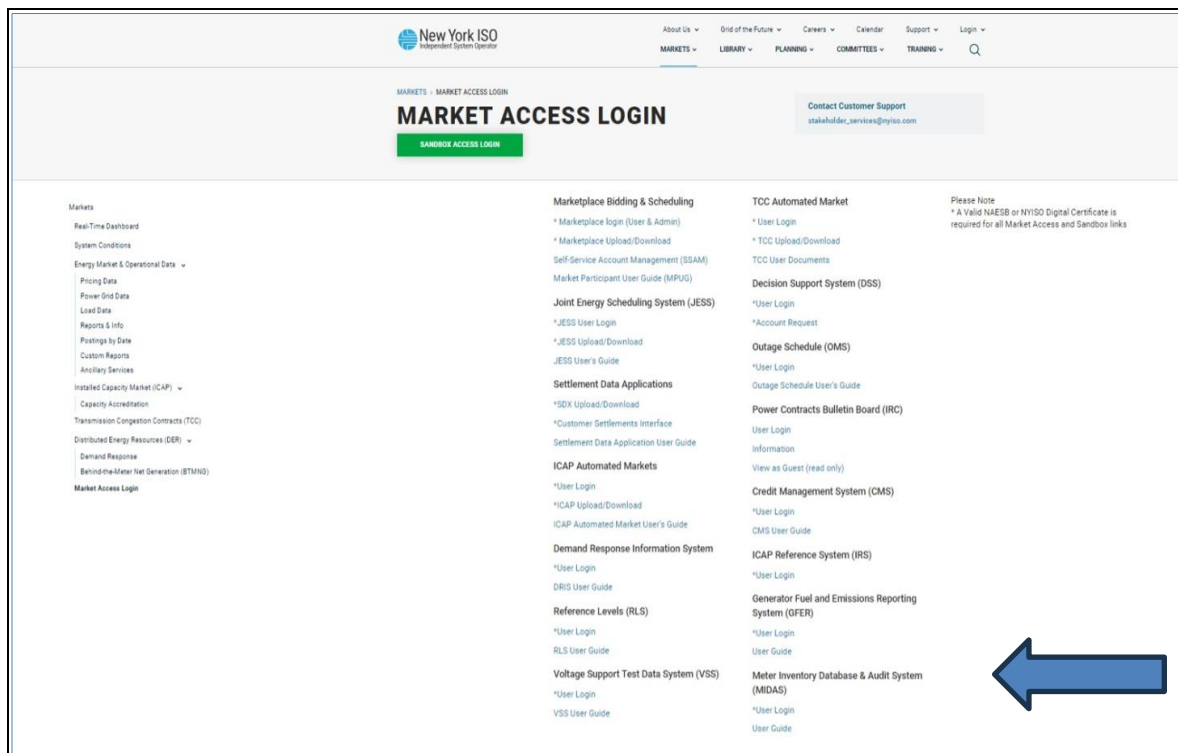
New York ISO
Independent System Operator

About Us ⌄ Grid of the Future ⌄ Careers ⌄ Calendar Support ⌄ Login ⌄
MARKETS ⌄ LIBRARY ⌄ PLANNING ⌄ COMMITTEES ⌄ TRAINING ⌄

MARKETS › MARKET ACCESS LOGIN

MARKET ACCESS LOGIN

SANDBOX ACCESS LOGIN

Contact Customer Support
stakeholder_services@nyiso.com

Markets
Real-Time Dashboard
System Conditions
Energy Market & Operational Data ⌄
Pricing Data
Power Grid Data
Load Data
Reports & Info
Postings by Date
Custom Reports
Ancillary Services
Installed Capacity Market (ICAP) ⌄
Capacity Accreditation
Transmission Congestion Contracts (TCC)
Distributed Energy Resources (DER) ⌄
Demand Response
Behind-the-Meter Net Generation (BTMNG)
Market Access Login

Marketplace Bidding & Scheduling
* Marketplace login (User & Admin)
* Marketplace Upload/Download
Self-Service Account Management (SSAM)
Market Participant User Guide (MPUG)

Joint Energy Scheduling System (JESS)
*JESS User Login
*JESS Upload/Download
JESS User's Guide

Settlement Data Applications
*SDX Upload/Download
*Customer Settlements Interface
Settlement Data Application User Guide

ICAP Automated Markets
*User Login
*ICAP Upload/Download
ICAP Automated Market User's Guide

Demand Response Information System
*User Login
DRIS User Guide

Reference Levels (RLS)
*User Login
RLS User Guide

Voltage Support Test Data System (VSS)
*User Login
VSS User Guide

TCC Automated Market
* User Login
* TCC Upload/Download
TCC User Documents

Decision Support System (DSS)
*User Login
*Account Request

Outage Schedule (OMS)
*User Login
Outage Schedule User's Guide

Power Contracts Bulletin Board (IRC)
User Login
Information
View as Guest (read only)

Credit Management System (CMS)
*User Login
CMS User Guide

ICAP Reference System (IRS)
*User Login

Generator Fuel and Emissions Reporting System (GFER)
*User Login
User Guide

Meter Inventory Database & Audit System (MIDAS)
*User Login
User Guide

Please Note
* A Valid NAESB or NYISO Digital Certificate is required for all Market Access and Sandbox links